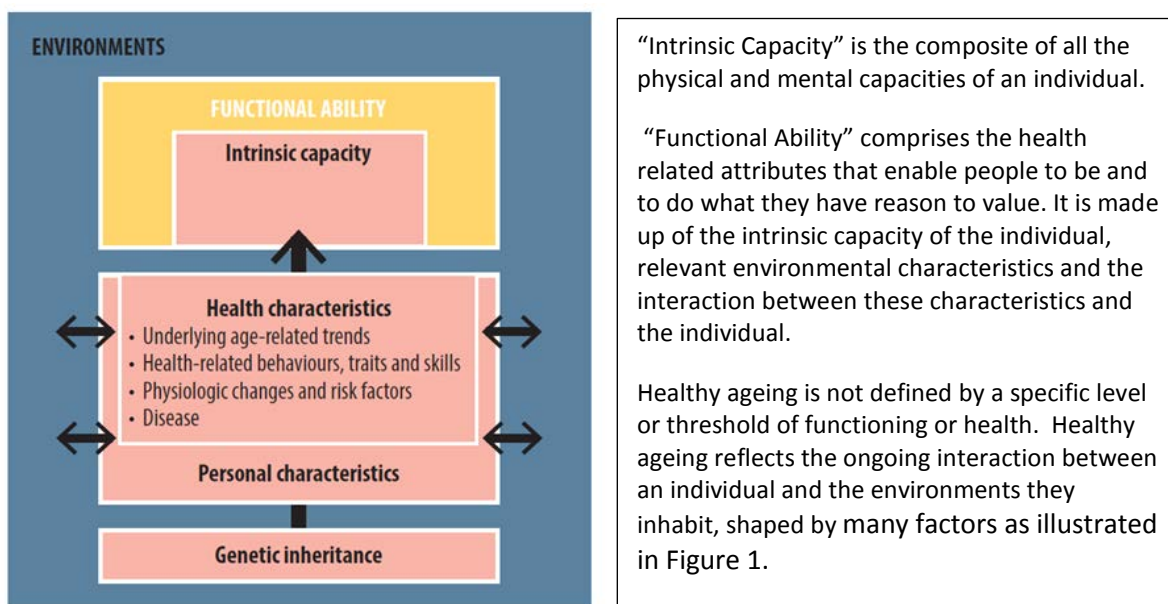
ENVIRONMENTS

FUNCTIONAL ABILITY

Intrinsic capacity

Health characteristics
• Underlying age-related trends
• Health-related behaviours, traits and skills
• Physiologic changes and risk factors
• Disease

Personal characteristics

Genetic inheritance

"Intrinsic Capacity" is the composite of all the physical and mental capacities of an individual.

"Functional Ability" comprises the health related attributes that enable people to be and to do what they have reason to value. It is made up of the intrinsic capacity of the individual, relevant environmental characteristics and the interaction between these characteristics and the individual.

Healthy ageing is not defined by a specific level or threshold of functioning or health. Healthy ageing reflects the ongoing interaction between an individual and the environments they inhabit, shaped by many factors as illustrated in Figure 1.